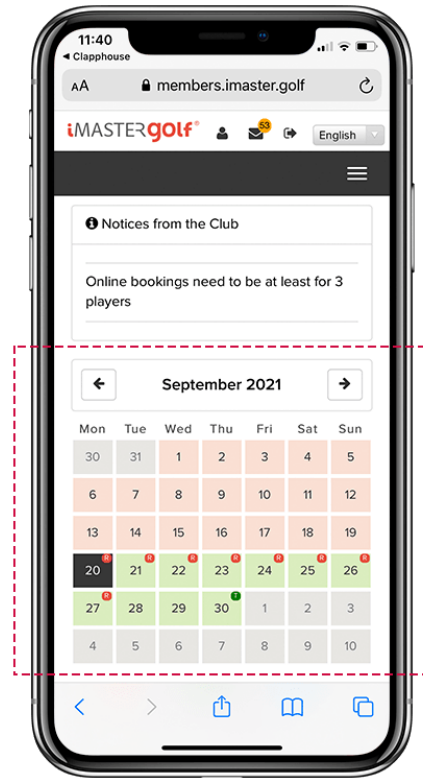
11:40
◀ Clapphouse

AA members.imaster.golf

iMASTERgolf® 53 English

Notices from the Club

Online bookings need to be at least for 3 players

September 2021

| Mon | Tue | Wed | Thu | Fri | Sat | Sun |
|---|---|---|---|---|---|---|
| 30 | 31 | 1 | 2 | 3 | 4 | 5 |
| 6 | 7 | 8 | 9 | 10 | 11 | 12 |
| 13 | 14 | 15 | 16 | 17 | 18 | 19 |
| 20 R | 21 | 22 R | 23 R | 24 R | 25 R | 26 R |
| 27 R | 28 | 29 | 30 T | 1 | 2 | 3 |
| 4 | 5 | 6 | 7 | 8 | 9 | 10 |